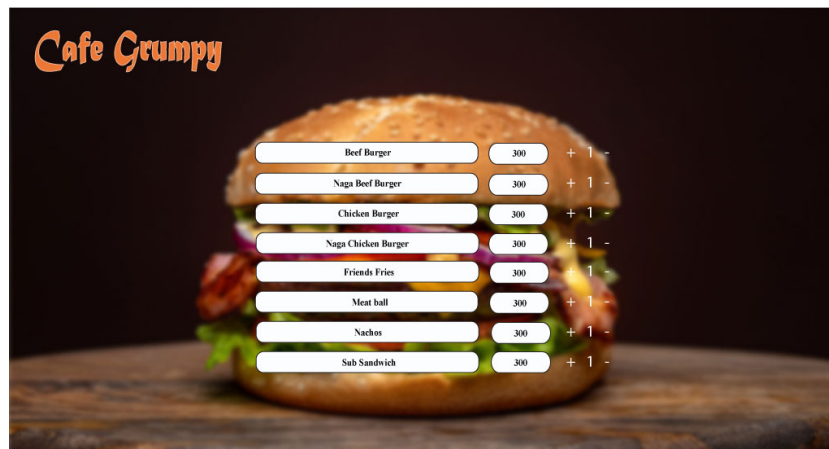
Cafe Grumpy

| | | |
|---|---|---|
| Beef Burger | 300 | + 1 - |
| Naga Beef Burger | 300 | + 1 - |
| Chicken Burger | 300 | + 1 - |
| Naga Chicken Burger | 300 | + 1 - |
| Friends Fries | 300 | + 1 - |
| Meat ball | 300 | + 1 - |
| Nachos | 300 | + 1 - |
| Sub Sandwich | 300 | + 1 - |